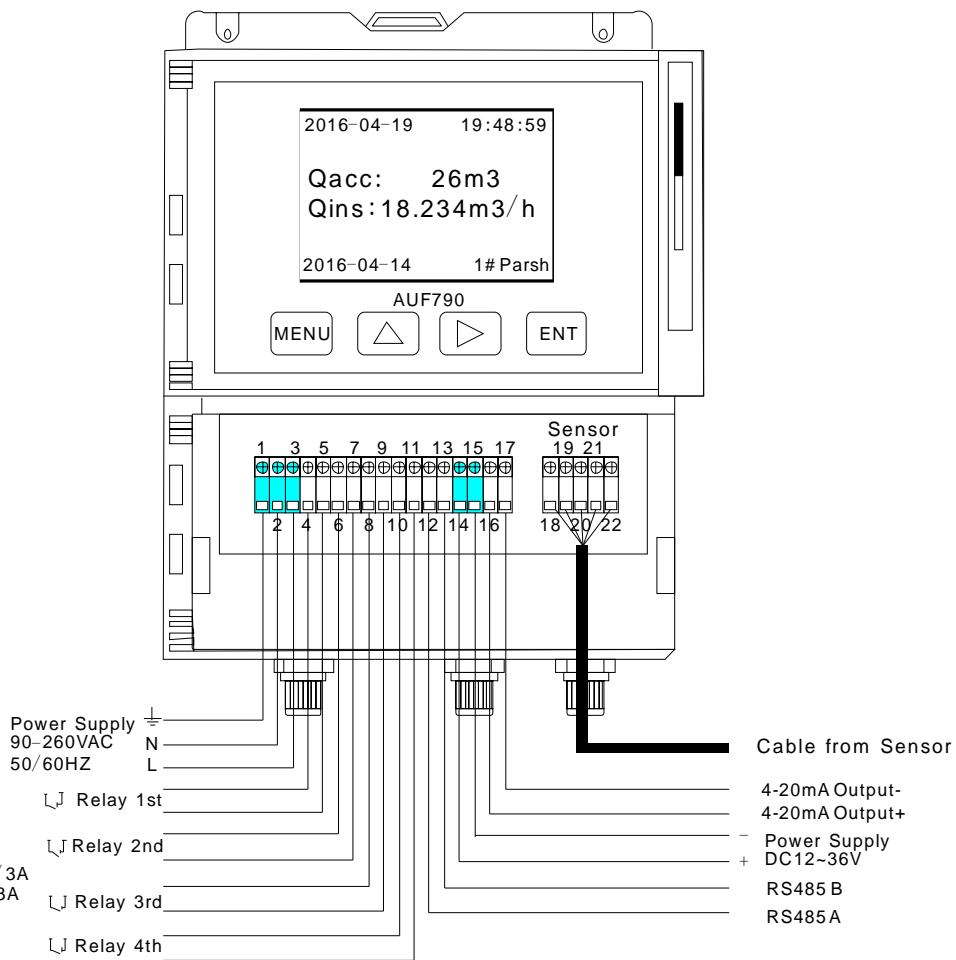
2016-04-19 19:48:59

Qacc: 26m3
Qins:18.234m3/h

2016-04-14 1# Parsh

AUF790

MENU
ENT

Sensor

1 3 5 7 9 11 13 15 17
19 21
2 4 6 8 10 12 14 16
18 20 22

Power Supply
90-260VAC
50/60HZ
N
L
Relay 1st
Relay 2nd
/3A
3A
Relay 3rd
Relay 4th

Cable from Sensor
4-20mA Output-
4-20mA Output+
−
Power Supply
+
DC12~36V
RS485 B
RS485 A